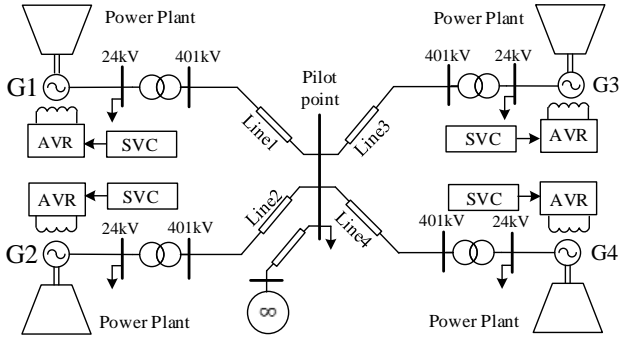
Power Plant

Power Plant

G1

24kV

401kV

401kV

24kV

G3

Pilot point

AVR

SVC

Line1

Line3

SVC

AVR

AVR

SVC

Line2

Line4

SVC

AVR

G2

24kV

401kV

401kV

24kV

G4

$\infty$

Power Plant

Power Plant